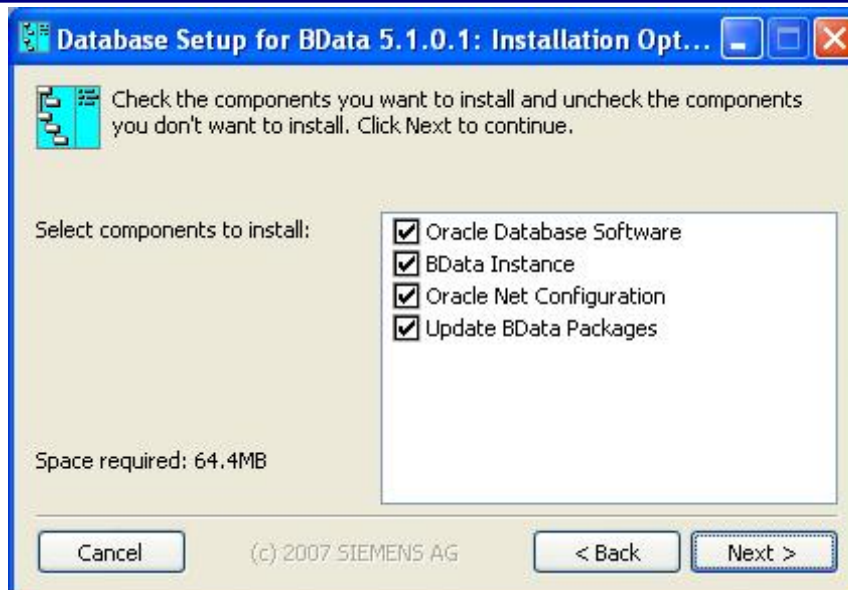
Database Setup for BData 5.1.0.1: Installation Opt...

Check the components you want to install and uncheck the components you don't want to install. Click Next to continue.

Select components to install:

Oracle Database Software
BData Instance
Oracle Net Configuration
Update BData Packages

Space required: 64.4MB

Cancel

(c) 2007 SIEMENS AG

< Back

Next >